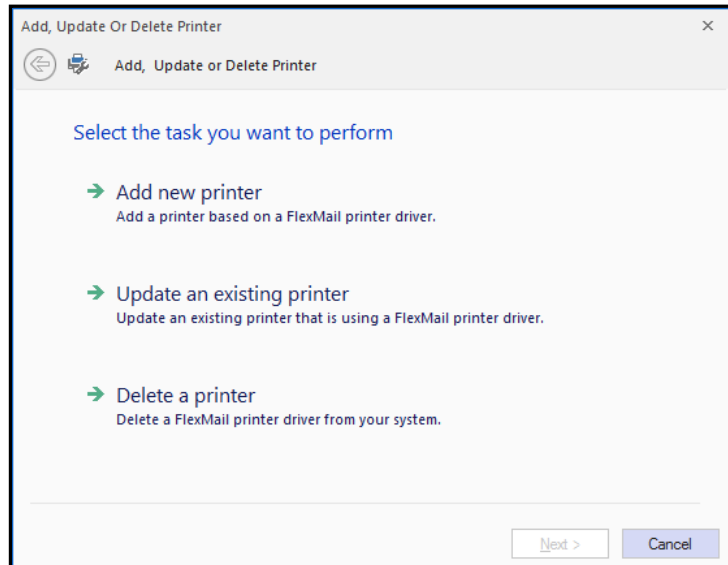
Add, Update Or Delete Printer
×
Add, Update or Delete Printer

Select the task you want to perform

Add new printer
Add a printer based on a FlexMail printer driver.

Update an existing printer
Update an existing printer that is using a FlexMail printer driver.

Delete a printer
Delete a FlexMail printer driver from your system.

Next >
Cancel